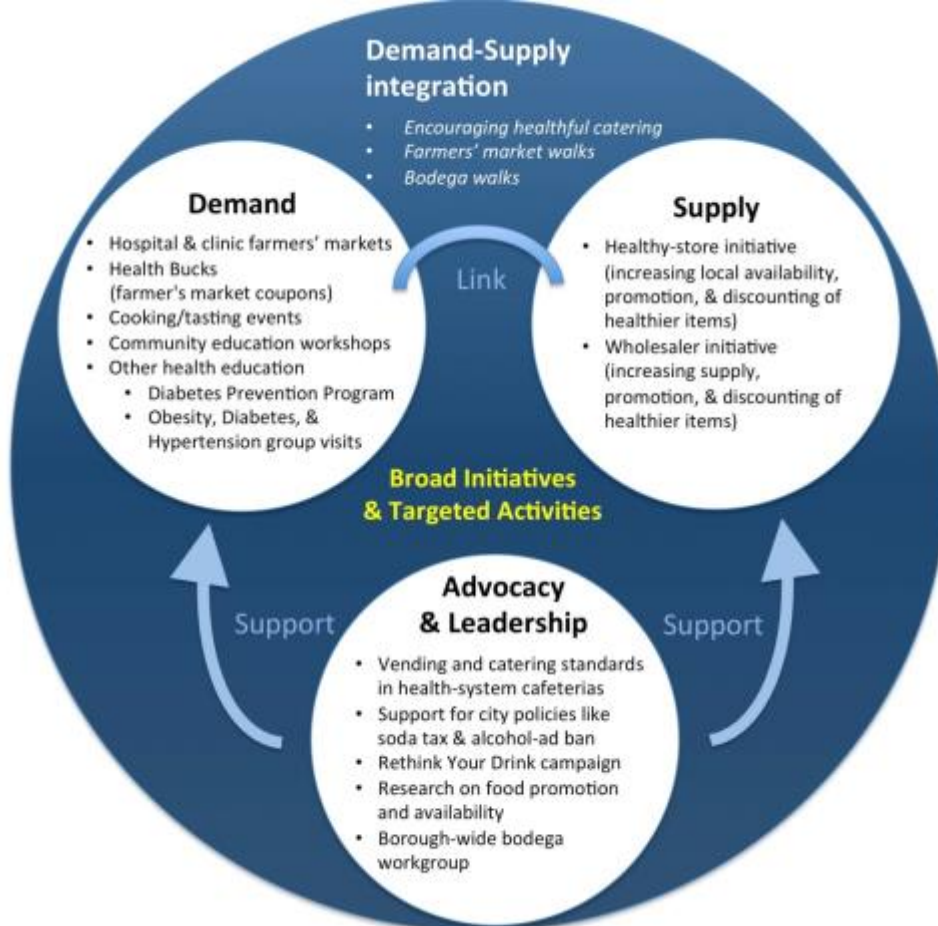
Demand-Supply integration

- *Encouraging healthful catering*
- *Farmers' market walks*
- *Bodega walks*

Demand

- Hospital & clinic farmers' markets
- Health Bucks (farmer's market coupons)
- Cooking/tasting events
- Community education workshops
- Other health education
  - Diabetes Prevention Program
  - Obesity, Diabetes, & Hypertension group visits

Link

Supply

- Healthy-store initiative (increasing local availability, promotion, & discounting of healthier items)
- Wholesaler initiative (increasing supply, promotion, & discounting of healthier items)

Broad Initiatives & Targeted Activities

Support

Support

Advocacy & Leadership

- Vending and catering standards in health-system cafeterias
- Support for city policies like soda tax & alcohol-ad ban
- Rethink Your Drink campaign
- Research on food promotion and availability
- Borough-wide bodega workgroup